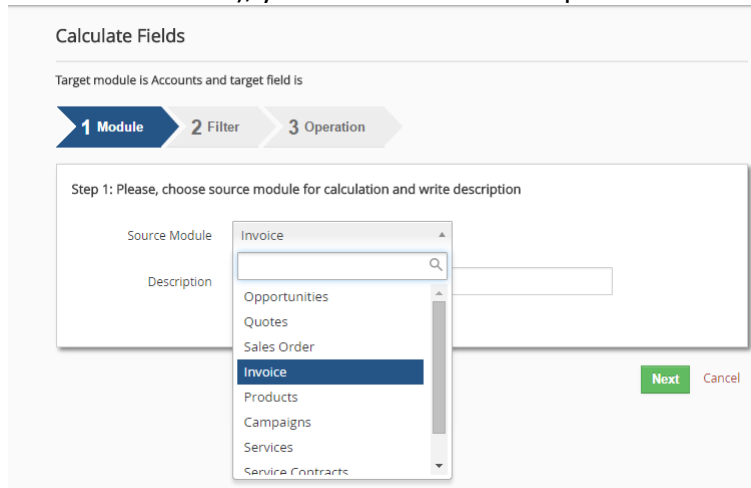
Calculate Fields

Target module is Accounts and target field is

1 Module
2 Filter
3 Operation

Step 1: Please, choose source module for calculation and write description

Source Module
Invoice

Description

Opportunities
Quotes
Sales Order
Invoice
Products
Campaigns
Services
Service Contracts

Next
Cancel